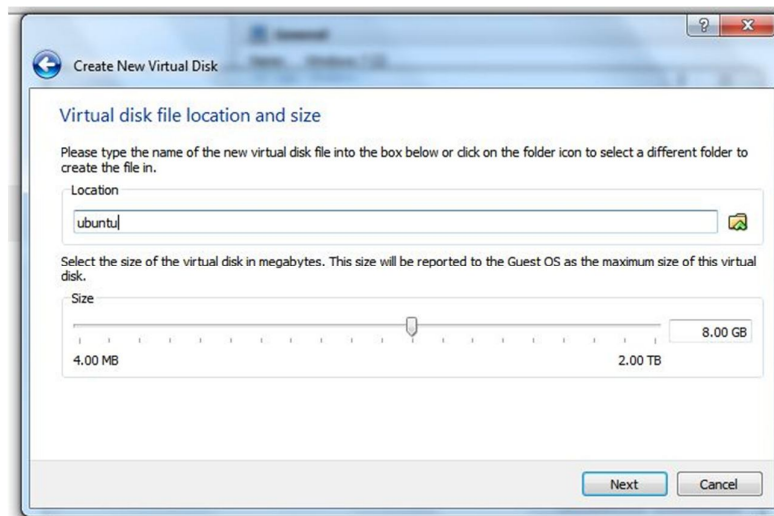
?
Create New Virtual Disk

Virtual disk file location and size

Please type the name of the new virtual disk file into the box below or click on the folder icon to select a different folder to create the file in.

Location

ubuntu

Select the size of the virtual disk in megabytes. This size will be reported to the Guest OS as the maximum size of this virtual disk.

Size

8.00 GB

4.00 MB

2.00 TB

Next

Cancel